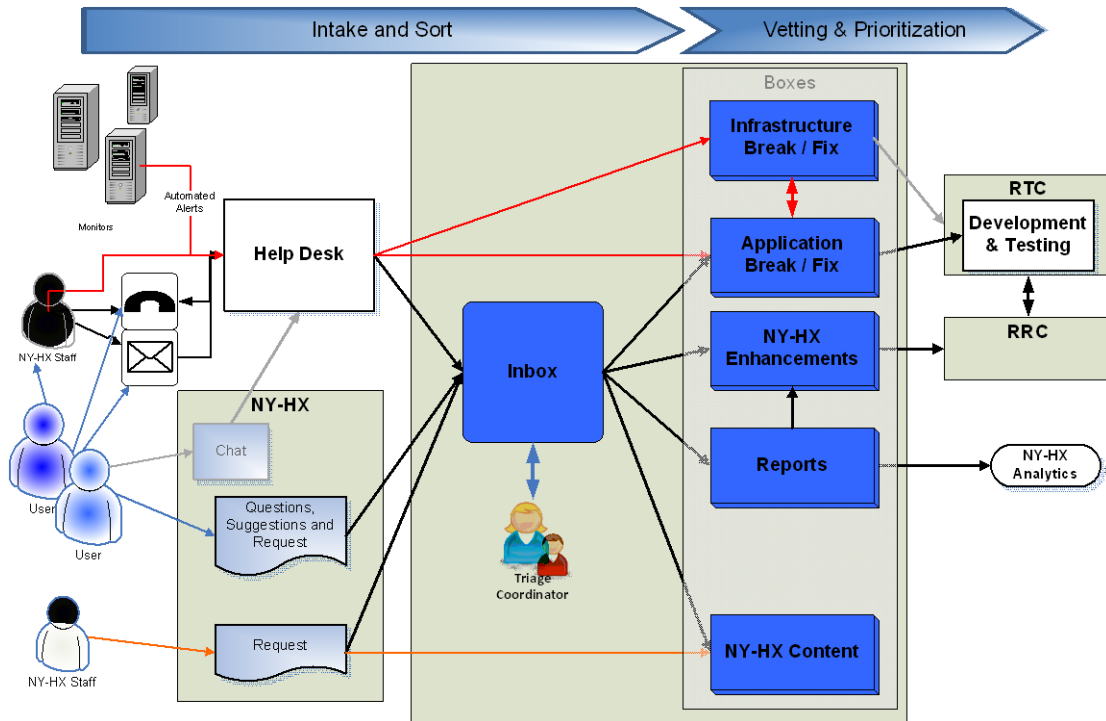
Intake and Sort

Vetting & Prioritization

Monitors

Automated Alerts

Help Desk

NY-HX Staff

User

User

NY-HX

Chat

Questions, Suggestions and Request

Request

NY-HX Staff

Inbox

Triage Coordinator

Boxes

Infrastructure Break / Fix

Application Break / Fix

NY-HX Enhancements

Reports

NY-HX Content

RTC

Development & Testing

RRC

NY-HX Analytics